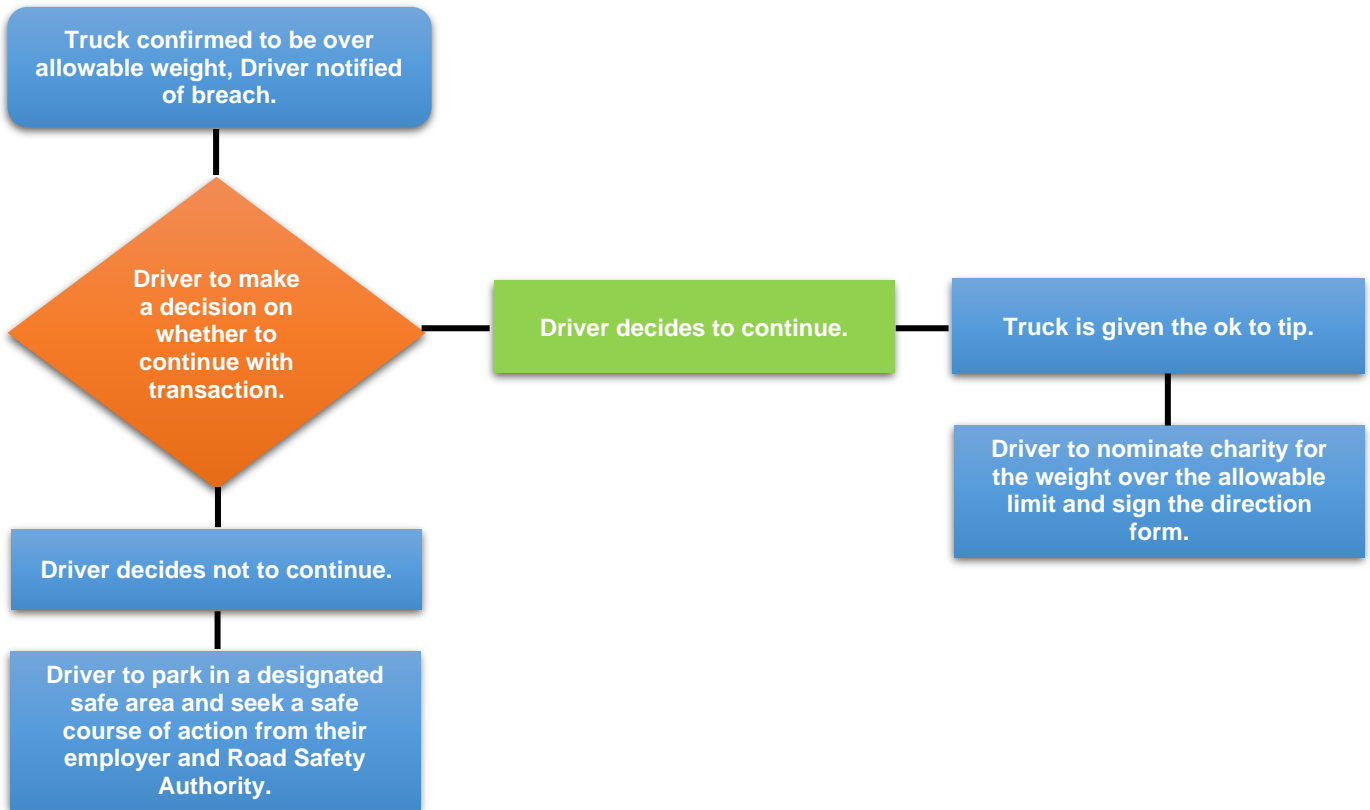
Truck confirmed to be over allowable weight, Driver notified of breach.

Driver to make a decision on whether to continue with transaction.

Driver decides to continue.

Truck is given the ok to tip.

Driver to nominate charity for the weight over the allowable limit and sign the direction form.

Driver decides not to continue.

Driver to park in a designated safe area and seek a safe course of action from their employer and Road Safety Authority.